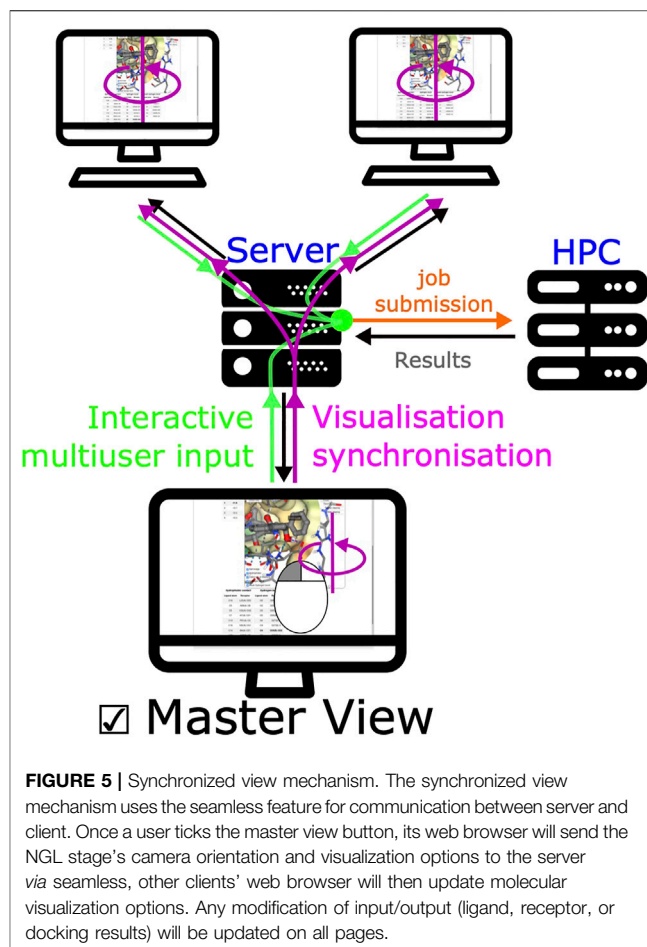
Server

HPC

job submission

Results

Interactive multiuser input

Visualisation synchronisation

☑ Master View

**FIGURE 5 |** Synchronized view mechanism. The synchronized view mechanism uses the seamless feature for communication between server and client. Once a user ticks the master view button, its web browser will send the NGL stage's camera orientation and visualization options to the server *via* seamless, other clients' web browser will then update molecular visualization options. Any modification of input/output (ligand, receptor, or docking results) will be updated on all pages.